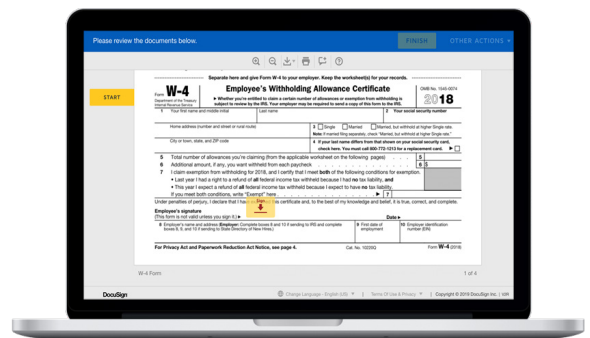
Please review the documents below.

FINISH

OTHER ACTIONS

START

Separate here and give Form W-4 to your employer. Keep the worksheet(s) for your records.

Form W-4

Department of the Treasury Internal Revenue Service

Employee's Withholding Allowance Certificate

▶ Whether you're entitled to claim a certain number of allowances or exemption from withholding is subject to review by the IRS. Your employer may be required to send a copy of this form to the IRS.

OMB No. 1545-0074

2018

1 Your first name and middle initial

Last name

2 Your social security number

Home address (number and street or rural route)

3 Single Married Married, but withhold at higher Single rate.

Note: If married filing separately, check "Married, but withhold at higher Single rate."

City or town, state, and ZIP code

4 If your last name differs from that shown on your social security card, check here. You must call 800-772-1213 for a replacement card. ▶

5 Total number of allowances you're claiming (from the applicable worksheet on the following pages) 5

6 Additional amount, if any, you want withheld from each paycheck 6 $

7 I claim exemption from withholding for 2018, and I certify that I meet both of the following conditions for exemption.

• Last year I had a right to a refund of all federal income tax withheld because I had no tax liability, and

• This year I expect a refund of all federal income tax withheld because I expect to have no tax liability.

If you meet both conditions, write "Exempt" here ▶ 7

Under penalties of perjury, I declare that I have examined this certificate and, to the best of my knowledge and belief, it is true, correct, and complete.

Employee's signature

(This form is not valid unless you sign it.) ▶

Sign

Date ▶

8 Employer's name and address (Employer: Complete boxes 8 and 10 if sending to IRS and complete boxes 8, 9, and 10 if sending to State Directory of New Hires.)

9 First date of employment

10 Employer identification number (EIN)

For Privacy Act and Paperwork Reduction Act Notice, see page 4.

Cat. No. 10220Q

Form W-4 (2018)

W-4 Form

1 of 4

DocuSign

Change Language - English (US)

Terms Of Use & Privacy

Copyright © 2019 DocuSign Inc. | V2R